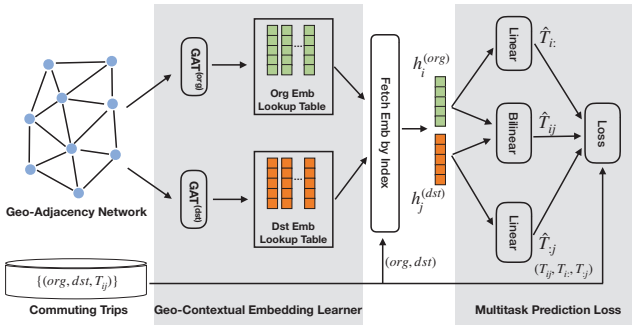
Geo-Adjacency Network

$\text{GAT}^{(org)}$

Org Emb Lookup Table

$\text{GAT}^{(dst)}$

Dst Emb Lookup Table

Fetch Emb by Index

$h_i^{(org)}$

$h_j^{(dst)}$

Linear

$\hat{T}_{i:}$

Bilinear

$\hat{T}_{ij}$

Loss

Linear

$\hat{T}_{:j}$

$\{(org, dst, T_{ij})\}$

$(org, dst)$

$(T_{ij}, T_{i:}, T_{:j})$

Commuting Trips

Geo-Contextual Embedding Learner

Multitask Prediction Loss